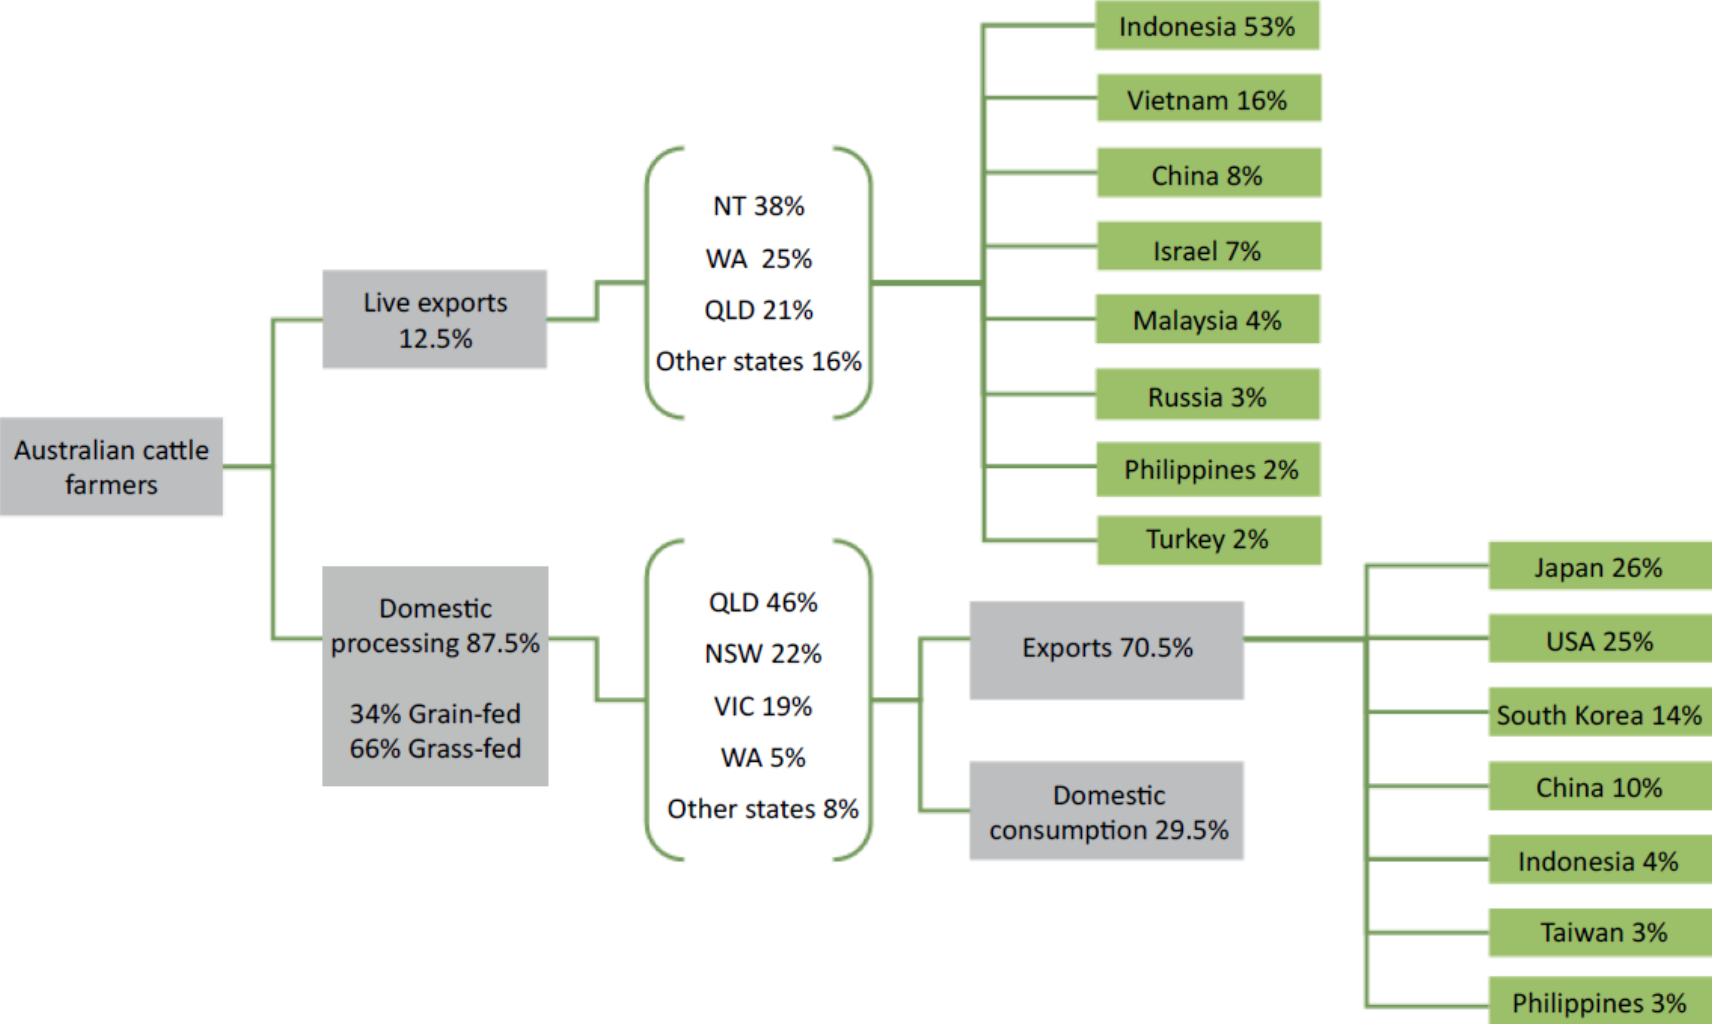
Australian cattle farmers

Live exports 12.5%

NT 38%
WA 25%
QLD 21%
Other states 16%

Indonesia 53%
Vietnam 16%
China 8%
Israel 7%
Malaysia 4%
Russia 3%
Philippines 2%
Turkey 2%

Domestic processing 87.5%

34% Grain-fed
66% Grass-fed

QLD 46%
NSW 22%
VIC 19%
WA 5%
Other states 8%

Exports 70.5%

Domestic consumption 29.5%

Japan 26%
USA 25%
South Korea 14%
China 10%
Indonesia 4%
Taiwan 3%
Philippines 3%